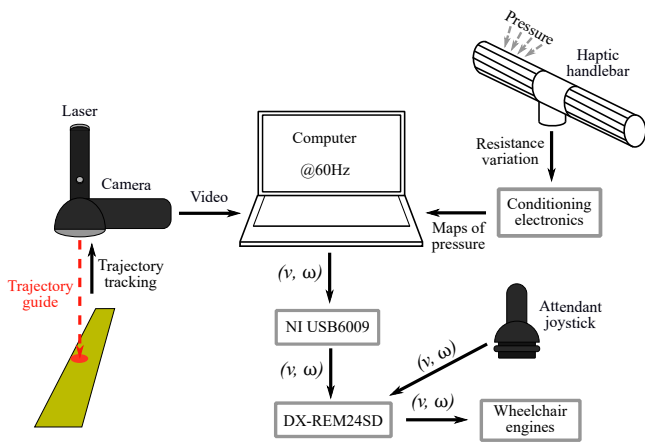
Pressure

Haptic handlebar

Laser

Computer

@60Hz

Resistance variation

Camera

Video

Conditioning electronics

Maps of pressure

Trajectory guide

Trajectory tracking

$(v, \omega)$

NI USB6009

Attendant joystick

$(v, \omega)$

$(v, \omega)$

$(v, \omega)$

DX-REM24SD

Wheelchair engines